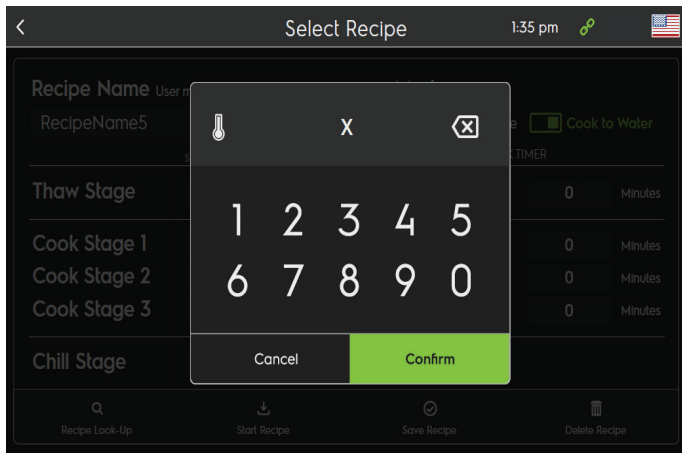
<

Select Recipe

1:35 pm

Recipe Name User m

RecipeName5

e

Cook to Water

TIMER

Thaw Stage

0

Minutes

Cook Stage 1

0

Minutes

Cook Stage 2

0

Minutes

Cook Stage 3

0

Minutes

Chill Stage

X

1 2 3 4 5

6 7 8 9 0

Cancel

Confirm

Recipe Look-Up

Start Recipe

Save Recipe

Delete Recipe